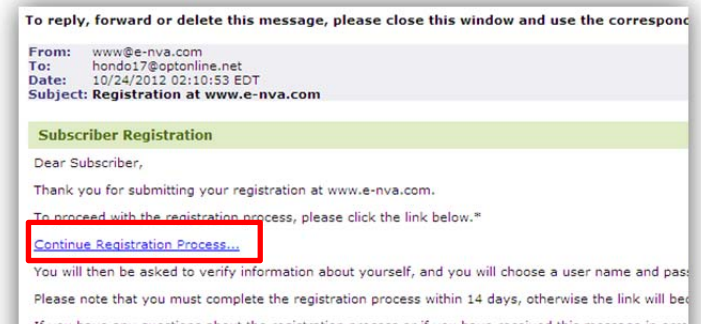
To reply, forward or delete this message, please close this window and use the correspond

From: www@e-nva.com
To: hondo17@optonline.net
Date: 10/24/2012 02:10:53 EDT
Subject: Registration at www.e-nva.com

Subscriber Registration

Dear Subscriber,

Thank you for submitting your registration at www.e-nva.com.

To proceed with the registration process, please click the link below.*

Continue Registration Process...

You will then be asked to verify information about yourself, and you will choose a user name and pas

Please note that you must complete the registration process within 14 days, otherwise the link will be

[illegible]